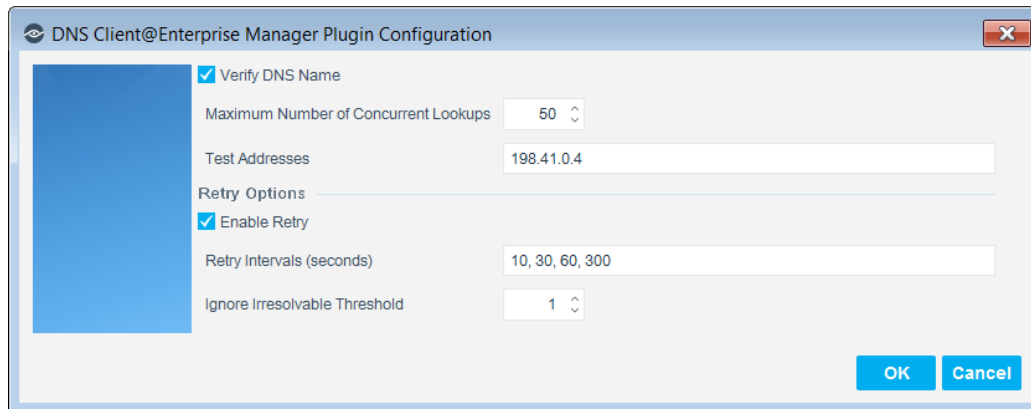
DNS Client@Enterprise Manager Plugin Configuration

Verify DNS Name

Maximum Number of Concurrent Lookups 50

Test Addresses 198.41.0.4

Retry Options

Enable Retry

Retry Intervals (seconds) 10, 30, 60, 300

Ignore Irresolvable Threshold 1

OK Cancel